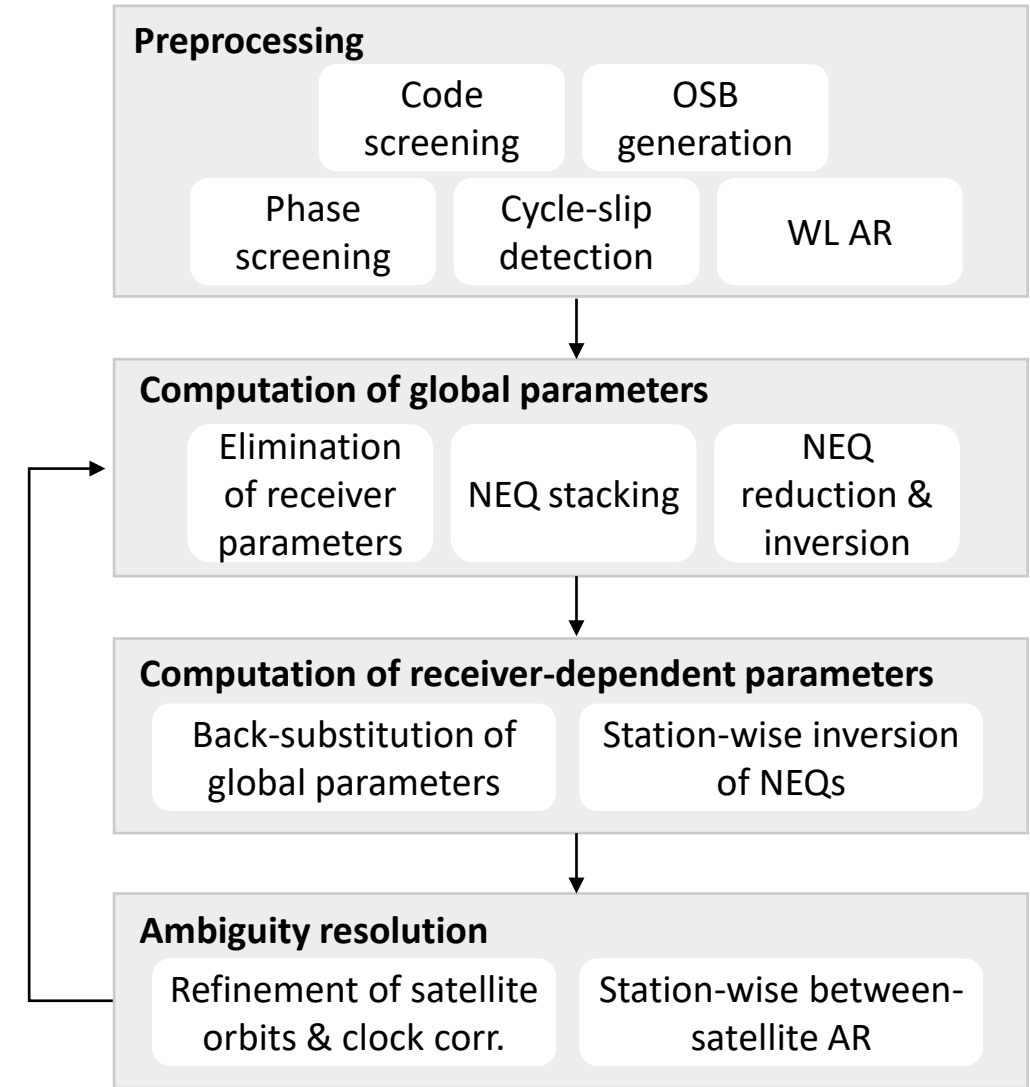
Preprocessing

Code screening

OSB generation

Phase screening

Cycle-slip detection

WL AR

Computation of global parameters

Elimination of receiver parameters

NEQ stacking

NEQ reduction & inversion

Computation of receiver-dependent parameters

Back-substitution of global parameters

Station-wise inversion of NEQs

Ambiguity resolution

Refinement of satellite orbits & clock corr.

Station-wise between-satellite AR